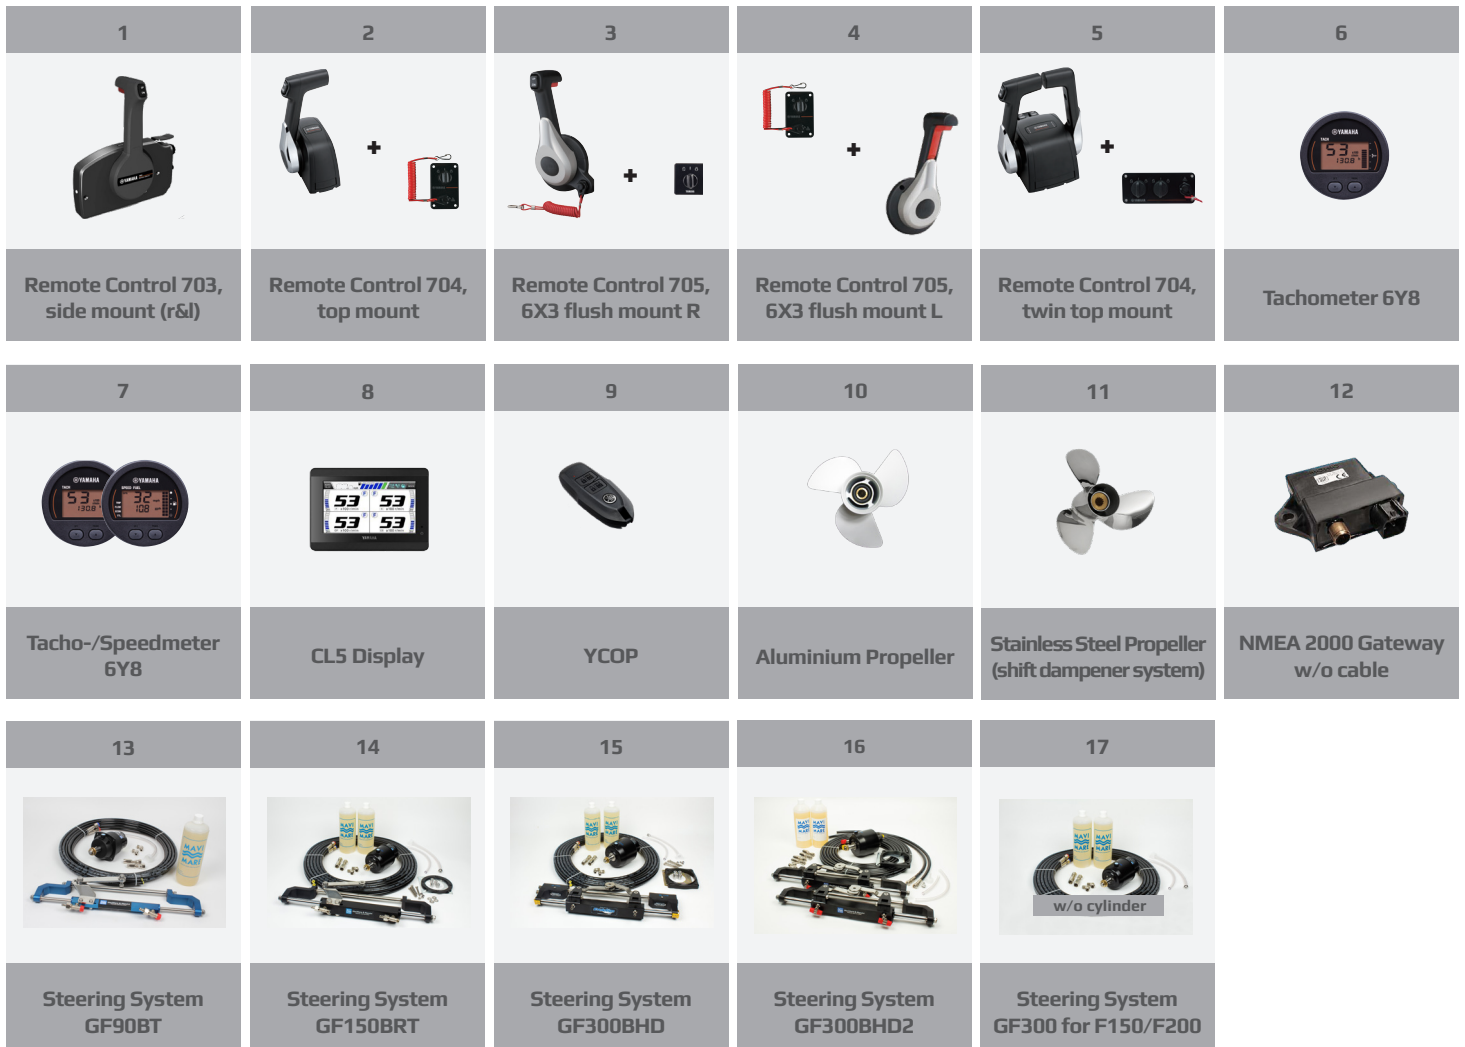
| 1 | 2 | 3 | 4 | 5 | 6 |
|---|---|---|---|---|---|
| + | + | + | + | + | |
| Remote Control 703, side mount (r&l) | Remote Control 704, top mount | Remote Control 705, 6X3 flush mount R | Remote Control 705, 6X3 flush mount L | Remote Control 704, twin top mount | Tachometer 6Y8 |

| 7 | 8 | 9 | 10 | 11 | 12 |
|---|---|---|---|---|---|
| Tacho-/Speedmeter 6Y8 | CL5 Display | YCOP | Aluminium Propeller | Stainless Steel Propeller (shift dampener system) | NMEA 2000 Gateway w/o cable |

| 13 | 14 | 15 | 16 | 17 |
|---|---|---|---|---|
| | | | | w/o cylinder |
| Steering System GF90BT | Steering System GF150BRT | Steering System GF300BHD | Steering System GF300BHD2 | Steering System GF300 for F150/F200 |